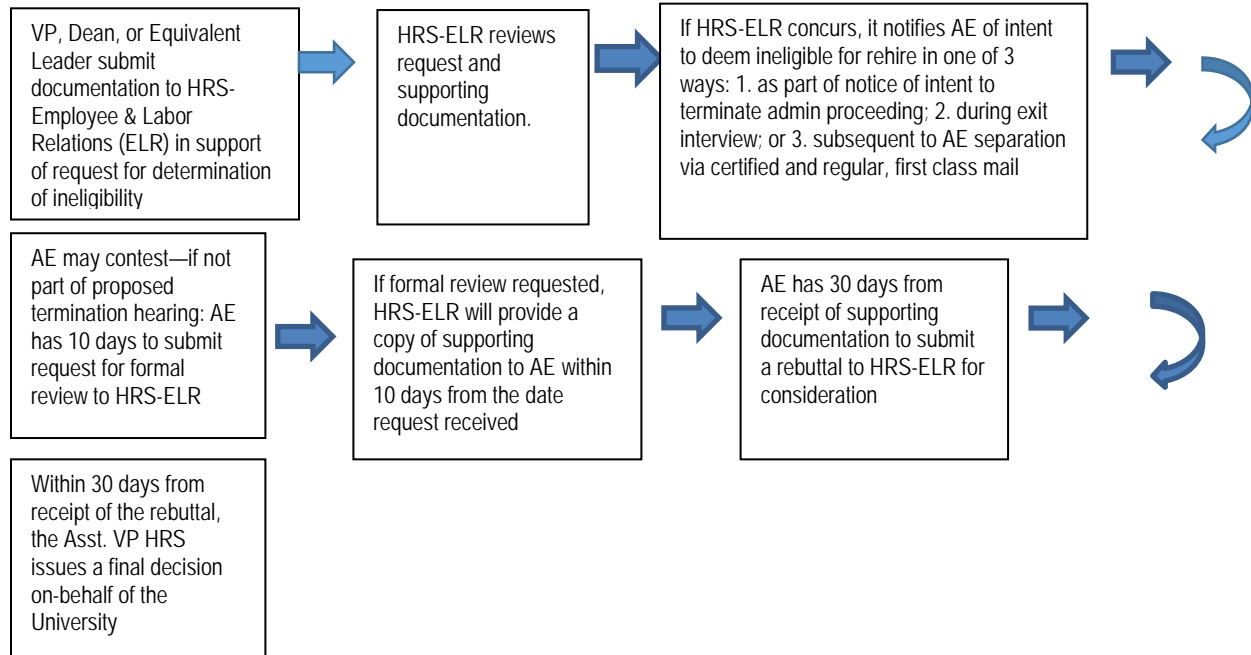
VP, Dean, or Equivalent Leader submit documentation to HRS-Employee & Labor Relations (ELR) in support of request for determination of ineligibility

HRS-ELR reviews request and supporting documentation.

If HRS-ELR concurs, it notifies AE of intent to deem ineligible for rehire in one of 3 ways: 1. as part of notice of intent to terminate admin proceeding; 2. during exit interview; or 3. subsequent to AE separation via certified and regular, first class mail

AE may contest—if not part of proposed termination hearing: AE has 10 days to submit request for formal review to HRS-ELR

If formal review requested, HRS-ELR will provide a copy of supporting documentation to AE within 10 days from the date request received

AE has 30 days from receipt of supporting documentation to submit a rebuttal to HRS-ELR for consideration

Within 30 days from receipt of the rebuttal, the Asst. VP HRS issues a final decision on-behalf of the University